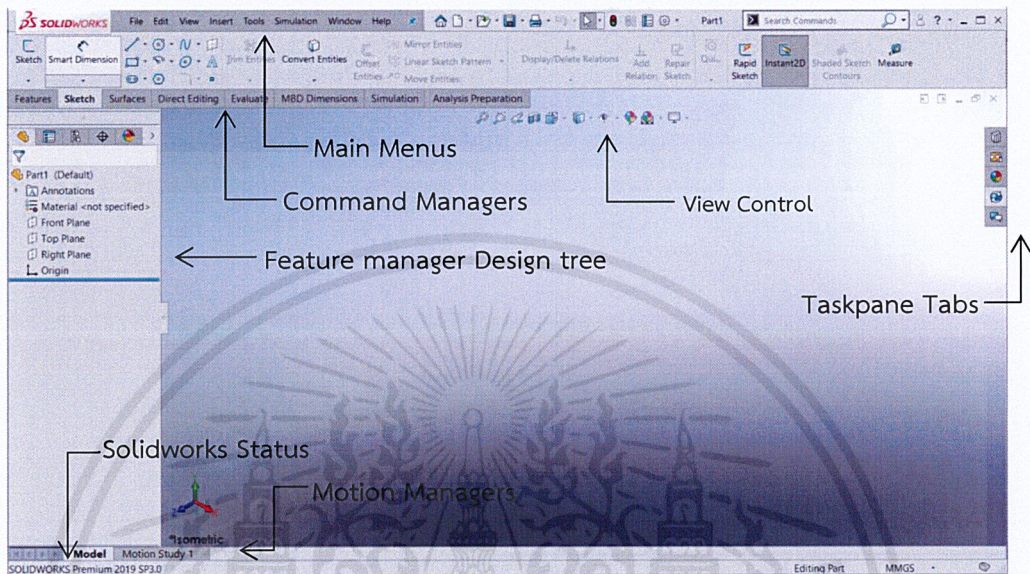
SOLIDWORKS File Edit View Insert Tools Simulation Window Help Part1 Search Commands

Sketch Smart Dimension Trim Entities Convert Entities Offset Entities Mirror Entities Linear Sketch Pattern Move Entities Display/Delete Relations Add Relation Repair Sketch Quick Snaps Rapid Sketch Instant2D Shaded Sketch Contours Measure

Features Sketch Surfaces Direct Editing Evaluate MBD Dimensions Simulation Analysis Preparation

Part1 (Default)
Annotations
Material <not specified>
Front Plane
Top Plane
Right Plane
Origin

Main Menus

Command Managers

View Control

Feature manager Design tree

Taskpane Tabs

Solidworks Status

Motion Managers

*Isometric

Model Motion Study 1

SOLIDWORKS Premium 2019 SP3.0 Editing Part MMGS